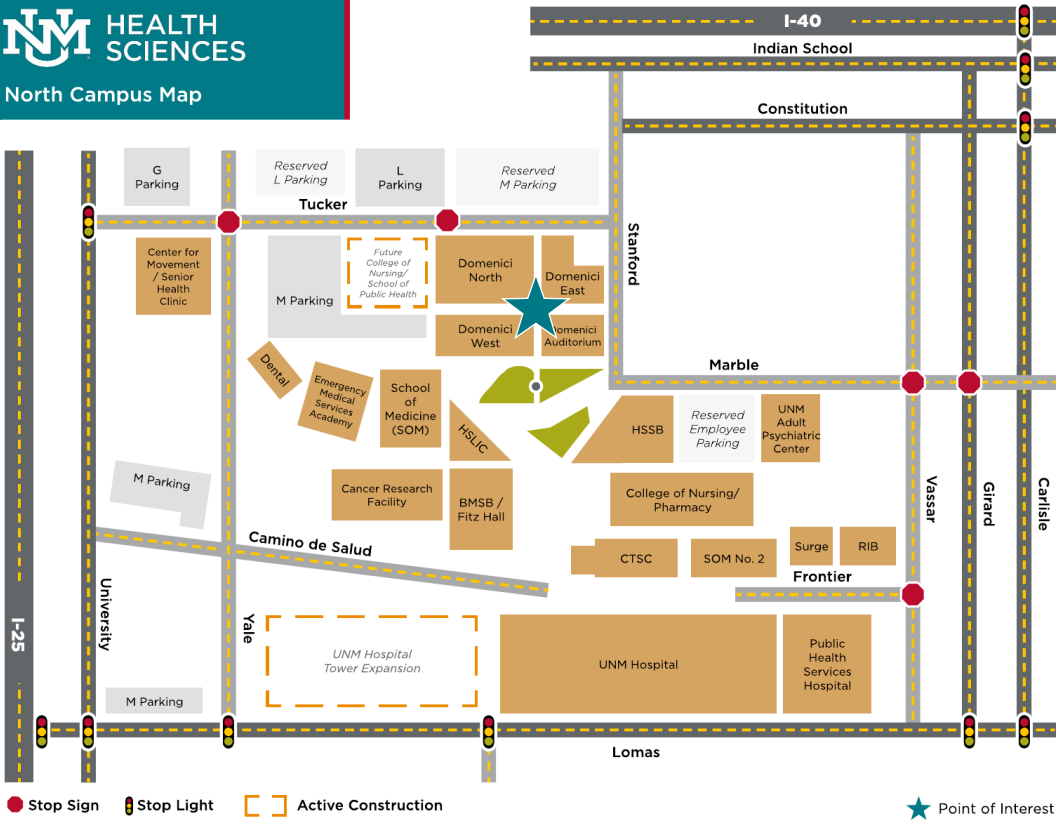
UNM HEALTH SCIENCES

North Campus Map

I-40

Indian School

Constitution

G Parking

Reserved L Parking

L Parking

Reserved M Parking

Tucker

Stanford

Center for Movement / Senior Health Clinic

M Parking

Future College of Nursing/ School of Public Health

Domenici North

Domenici East

Domenici West

Domenici Auditorium

Marble

Dental

Emergency Medical Services Academy

School of Medicine (SOM)

HSLIC

HSSB

Reserved Employee Parking

UNM Adult Psychiatric Center

M Parking

Cancer Research Facility

BMSB / Fitz Hall

College of Nursing/ Pharmacy

Vassar

Girard

Carlisle

Camino de Salud

CTSC

SOM No. 2

Surge

RIB

Frontier

University

Yale

I-25

UNM Hospital Tower Expansion

UNM Hospital

Public Health Services Hospital

M Parking

Lomas

Stop Sign

Stop Light

Active Construction

Point of Interest